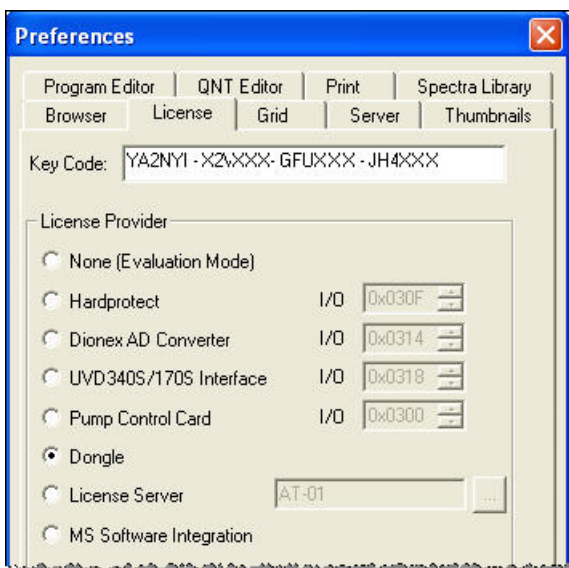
Preferences

Program Editor | QNT Editor | Print | Spectra Library
Browser | License | Grid | Server | Thumbnails

Key Code: YA2NYI - X2VXXX- GFUXXX - JH4XXX

License Provider

None (Evaluation Mode)

Hardprotect I/O 0x030F

Dionex AD Converter I/O 0x0314

UVD340S/170S Interface I/O 0x0318

Pump Control Card I/O 0x0300

Dongle

License Server AT-01 ...

MS Software Integration